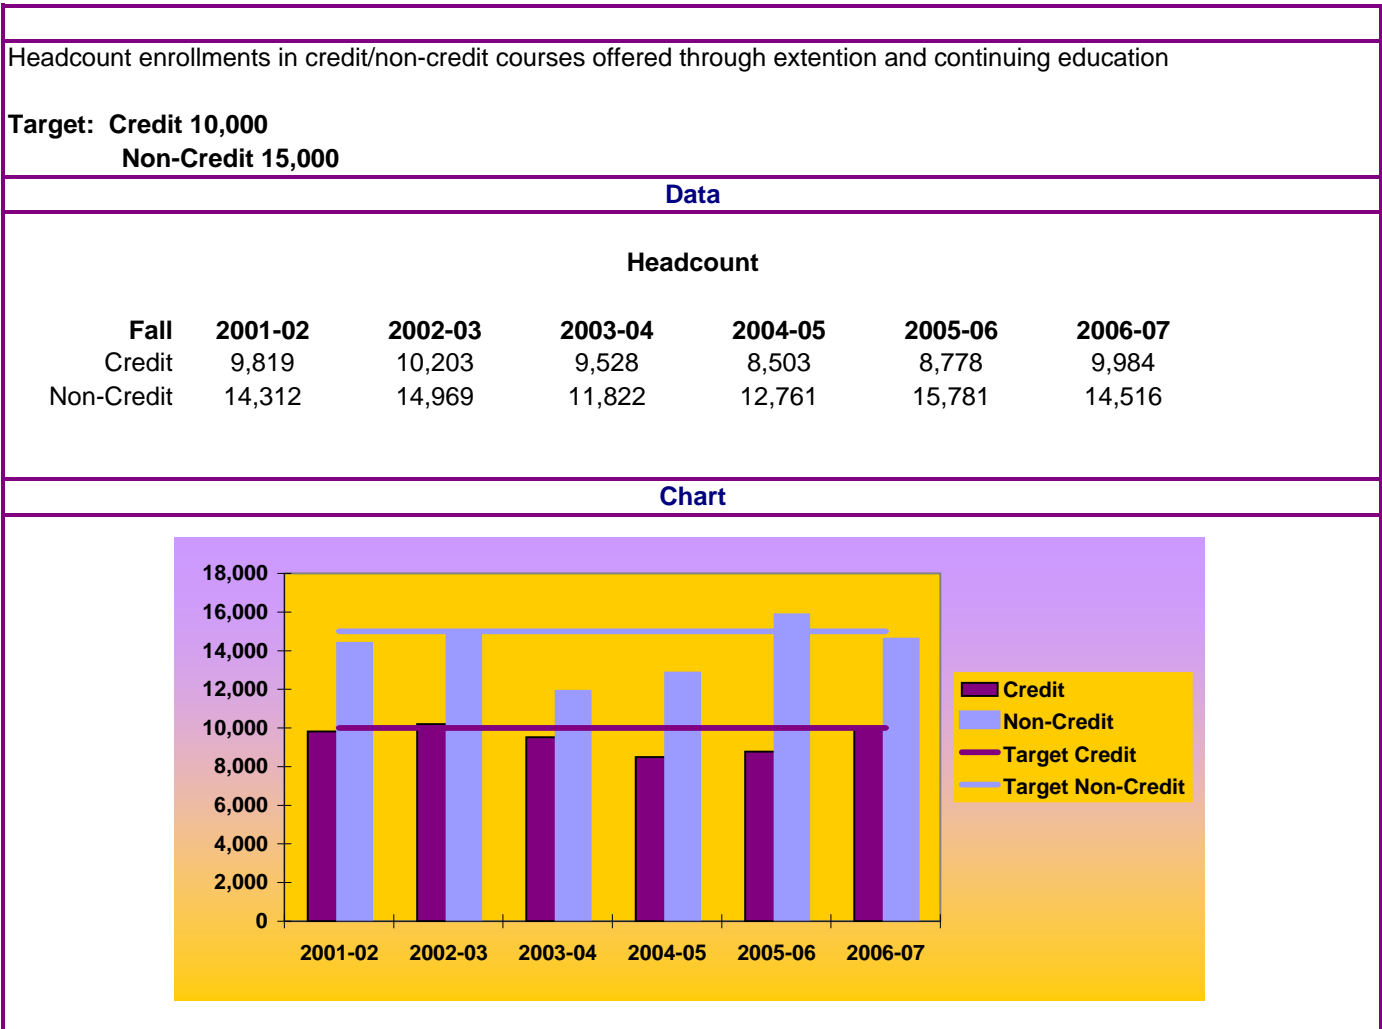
Headcount enrollments in credit/non-credit courses offered through extention and continuing education

**Target: Credit 10,000**
**Non-Credit 15,000**

Data

Headcount

| Fall | 2001-02 | 2002-03 | 2003-04 | 2004-05 | 2005-06 | 2006-07 |
|---|---|---|---|---|---|---|
| Credit | 9,819 | 10,203 | 9,528 | 8,503 | 8,778 | 9,984 |
| Non-Credit | 14,312 | 14,969 | 11,822 | 12,761 | 15,781 | 14,516 |

Chart

18,000
16,000
14,000
12,000
10,000
8,000
6,000
4,000
2,000
0

2001-02 2002-03 2003-04 2004-05 2005-06 2006-07

Credit
Non-Credit
Target Credit
Target Non-Credit